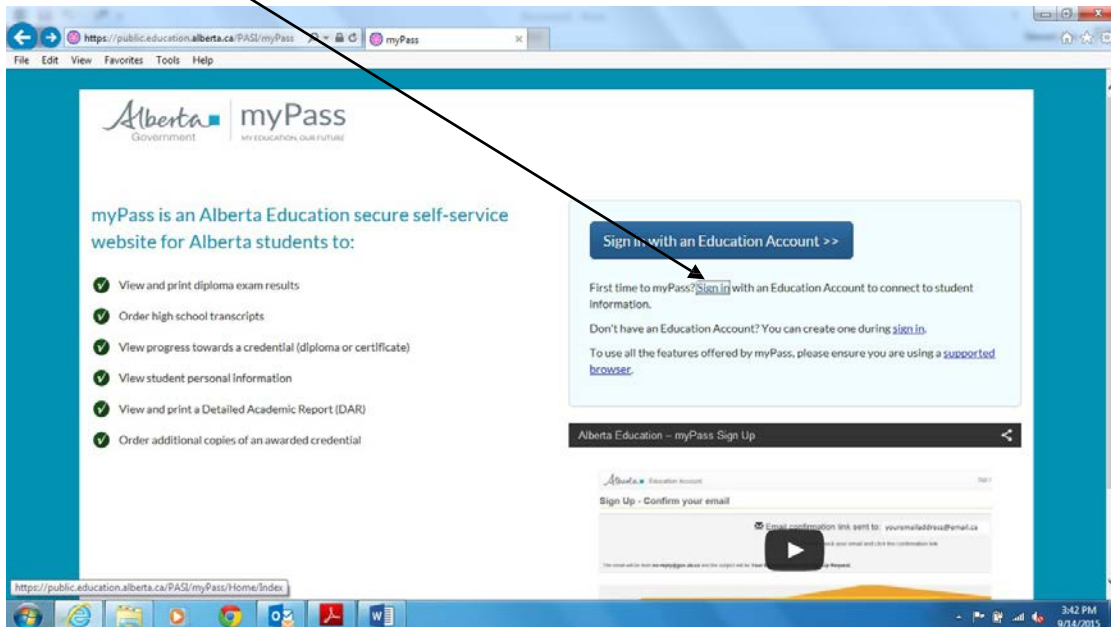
https://public.education.alberta.ca/PASI/myPass

myPass

File Edit View Favorites Tools Help

Alberta Government | myPass
MY EDUCATION. OUR FUTURE

myPass is an Alberta Education secure self-service website for Alberta students to:

View and print diploma exam results

Order high school transcripts

View progress towards a credential (diploma or certificate)

View student personal information

View and print a Detailed Academic Report (DAR)

Order additional copies of an awarded credential

Sign in with an Education Account >>

First time to myPass? Sign in with an Education Account to connect to student information.

Don't have an Education Account? You can create one during sign in.

To use all the features offered by myPass, please ensure you are using a supported browser.

Alberta Education – myPass Sign Up

Alberta Education Account

Sign Up - Confirm your email

Email confirmation link sent to: youremailaddress@email.ca

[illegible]

https://public.education.alberta.ca/PASI/myPass/Home/Index

3:42 PM
9/14/2015